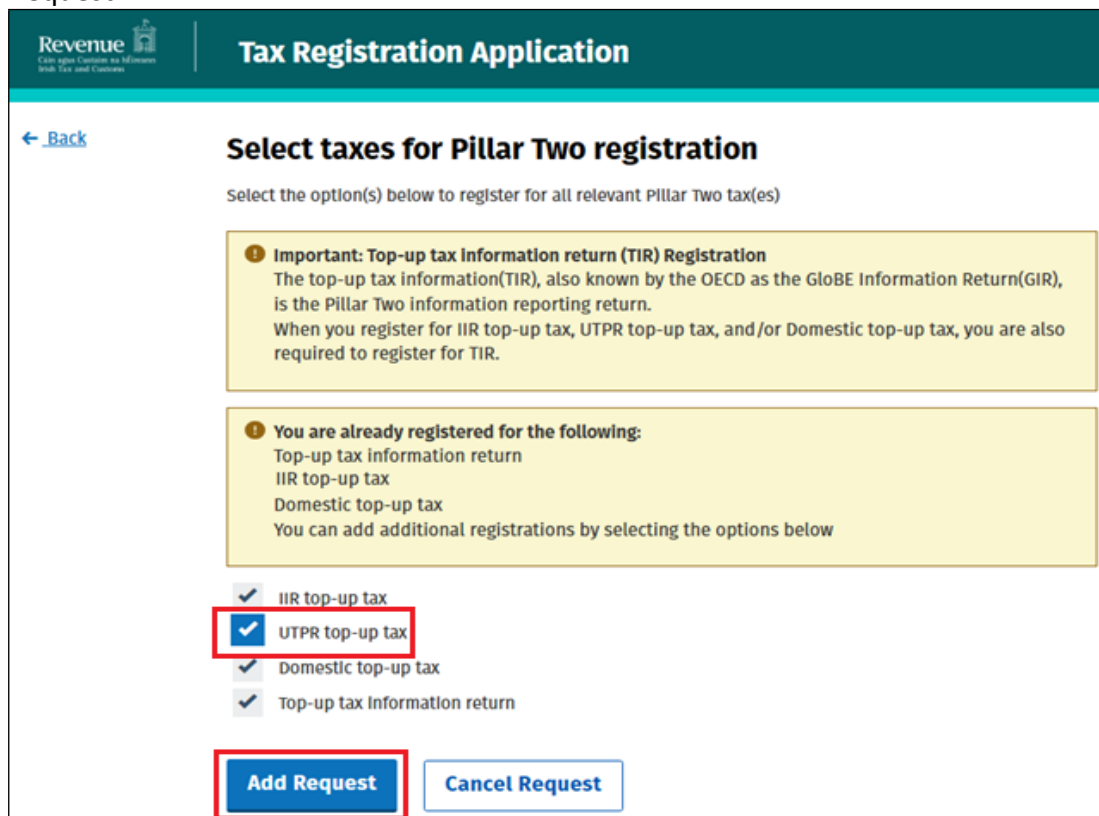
Revenue
Cáin agus Custaim na hÉireann
Irish Tax and Customs

Tax Registration Application

← Back

Select taxes for Pillar Two registration

Select the option(s) below to register for all relevant Pillar Two tax(es)

Important: Top-up tax information return (TIR) Registration
The top-up tax information(TIR), also known by the OECD as the GloBE Information Return(GIR), is the Pillar Two information reporting return.
When you register for IIR top-up tax, UTPR top-up tax, and /or Domestic top-up tax, you are also required to register for TIR.

You are already registered for the following:
Top-up tax information return
IIR top-up tax
Domestic top-up tax
You can add additional registrations by selecting the options below

IIR top-up tax
UTPR top-up tax
Domestic top-up tax
Top-up tax information return

Add Request
Cancel Request